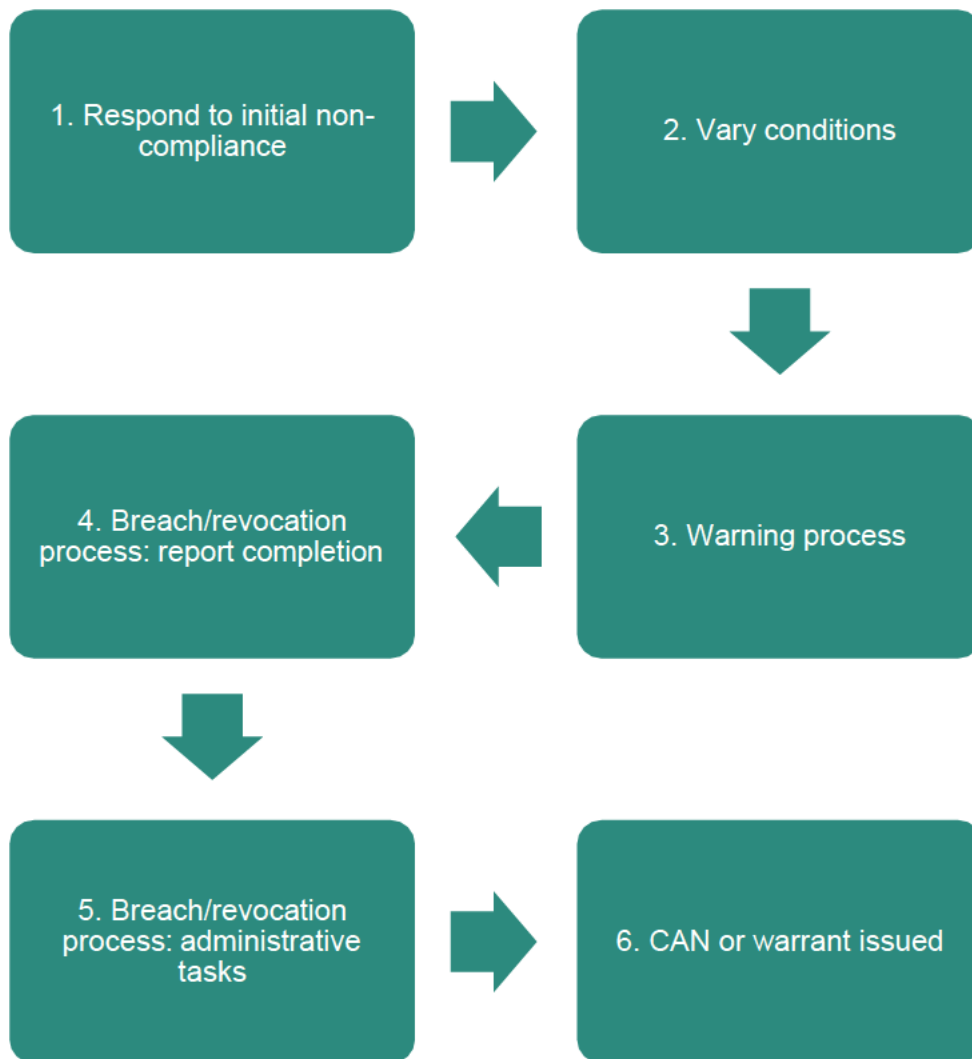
1. Respond to initial non-compliance

2. Vary conditions

3. Warning process

4. Breach/revocation process: report completion

5. Breach/revocation process: administrative tasks

6. CAN or warrant issued